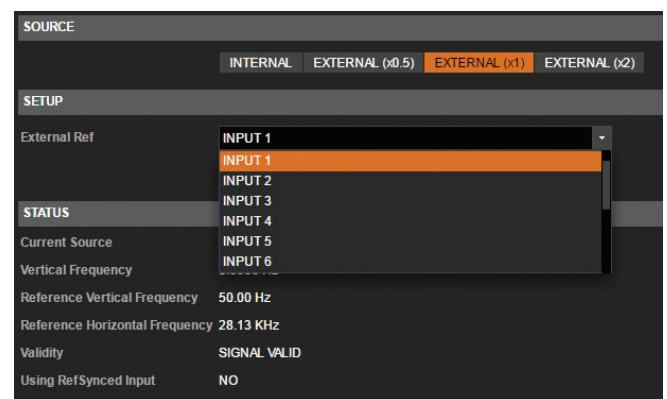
SOURCE

INTERNAL | EXTERNAL (x0.5) | EXTERNAL (x1) | EXTERNAL (x2)

SETUP

External Ref
INPUT 1
INPUT 1
INPUT 2
INPUT 3
INPUT 4
INPUT 5
INPUT 6

STATUS

Current Source
Vertical Frequency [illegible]
Reference Vertical Frequency 50.00 Hz
Reference Horizontal Frequency 28.13 KHz
Validity SIGNAL VALID
Using RefSynced Input NO